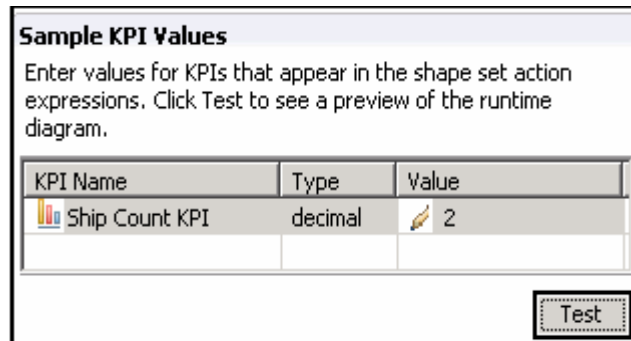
Sample KPI Values

Enter values for KPIs that appear in the shape set action expressions. Click Test to see a preview of the runtime diagram.

| KPI Name | Type | Value |
|---|---|---|
| Ship Count KPI | decimal | 2 |
| | | |

Test